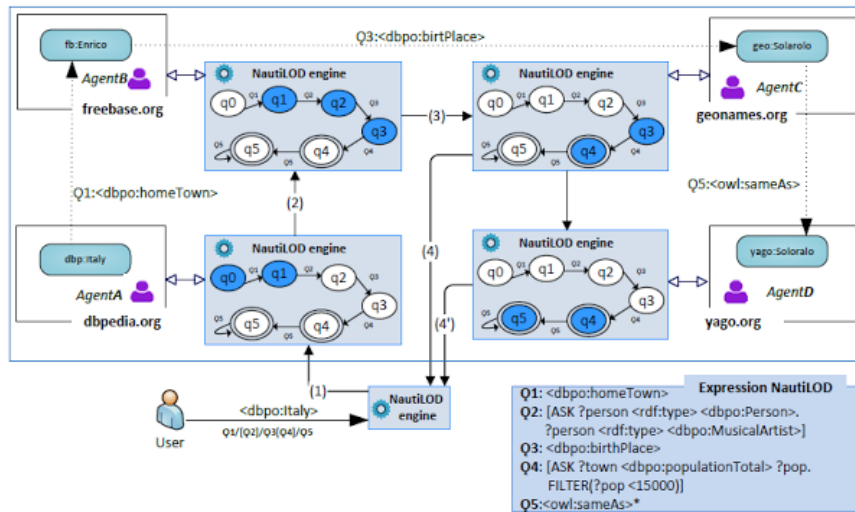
fb:Enrico

Q3:<dbpo:birtPlace>

geo:Solarolo

AgentB

NautiLOD engine

NautiLOD engine

AgentC

freebase.org

q0 q1 q2 q3 q4 q5

Q1 Q2 Q3 Q4 Q5 Q5

(3)

q0 q1 q2 q3 q4 q5

geonames.org

Q1:<dbpo:homeTown>

Q5:<owl:sameAs>

(2)

dbp:Italy

NautiLOD engine

(4)

NautiLOD engine

yago:Solorolo

AgentA

q0 q1 q2 q3 q4 q5

q0 q1 q2 q3 q4 q5

AgentD

dbpedia.org

(4')

yago.org

(1)

NautiLOD engine

User

<dbpo:Italy>

Q1/[Q2]/Q3[Q4]/Q5

Expression NautiLOD

Q1: <dbpo:homeTown>
Q2: [ASK ?person <rdf:type> <dbpo:Person>. ?person <rdf:type> <dbpo:MusicalArtist>]
Q3: <dbpo:birthPlace>
Q4: [ASK ?town <dbpo:populationTotal> ?pop. FILTER(?pop <15000)]
Q5:<owl:sameAs>*